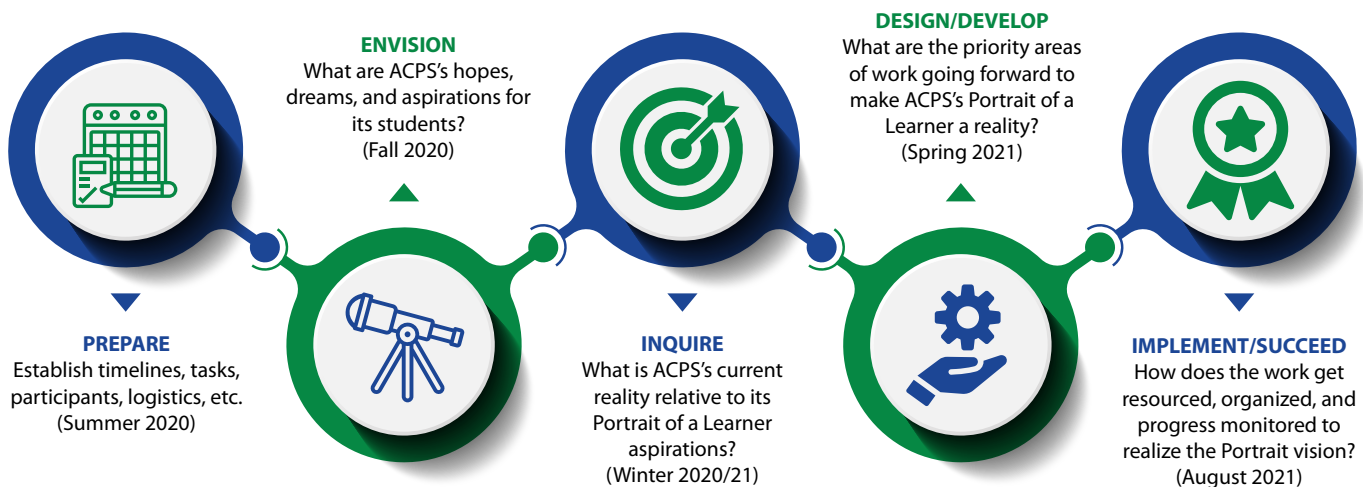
PREPARE
Establish timelines, tasks, participants, logistics, etc.
(Summer 2020)

ENVISION
What are ACPS's hopes, dreams, and aspirations for its students?
(Fall 2020)

INQUIRE
What is ACPS's current reality relative to its Portrait of a Learner aspirations?
(Winter 2020/21)

DESIGN/DEVELOP
What are the priority areas of work going forward to make ACPS's Portrait of a Learner a reality?
(Spring 2021)

IMPLEMENT/SUCCEED
How does the work get resourced, organized, and progress monitored to realize the Portrait vision?
(August 2021)